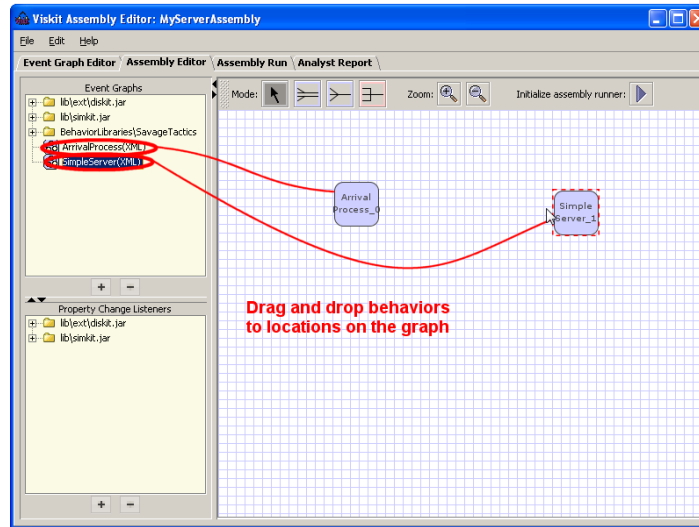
Viskit Assembly Editor: MyServerAssembly

File Edit Help

Event Graph Editor | Assembly Editor | Assembly Run | Analyst Report

Event Graphs

lib\ext\diskit.jar
lib\simkit.jar
BehaviorLibraries\SavageTactics
ArrivalProcess(XML)
SimpleServer(XML)

+ −

Property Change Listeners

lib\ext\diskit.jar
lib\simkit.jar

+ −

Mode:

Zoom:

Initialize assembly runner:

Arrival Process_0

Simple Server_1

Drag and drop behaviors to locations on the graph